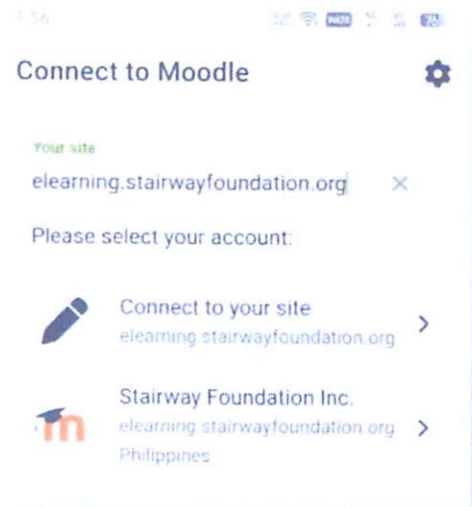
1:56

Connect to Moodle

Your site
elearning.stairwayfoundation.org

Please select your account:

Connect to your site
elearning.stairwayfoundation.org

Stairway Foundation Inc.
elearning.stairwayfoundation.org
Philippines